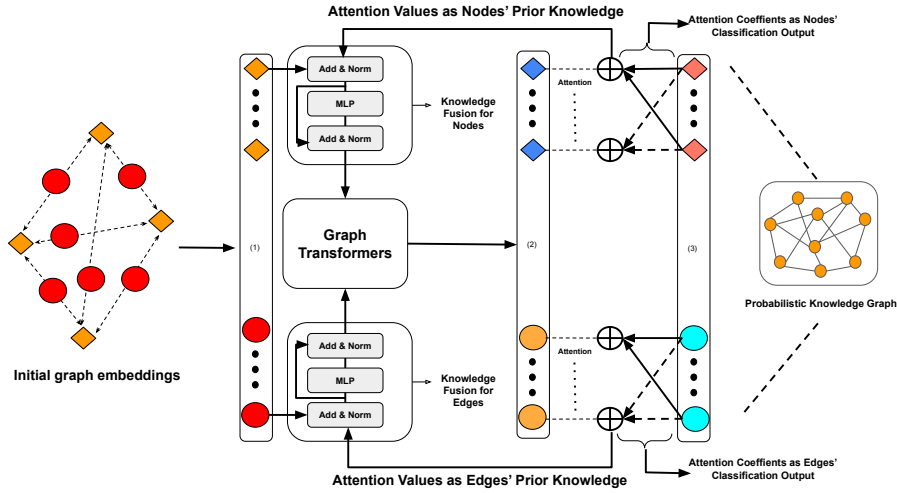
Attention Values as Nodes' Prior Knowledge

Attention Coeffients as Nodes' Classification Output

Add & Norm

MLP

Add & Norm

Knowledge Fusion for Nodes

Attention

Graph Transformers

(1)

(2)

(3)

Probabilistic Knowledge Graph

Initial graph embeddings

Add & Norm

MLP

Add & Norm

Knowledge Fusion for Edges

Attention

Attention Values as Edges' Prior Knowledge

Attention Coeffients as Edges' Classification Output